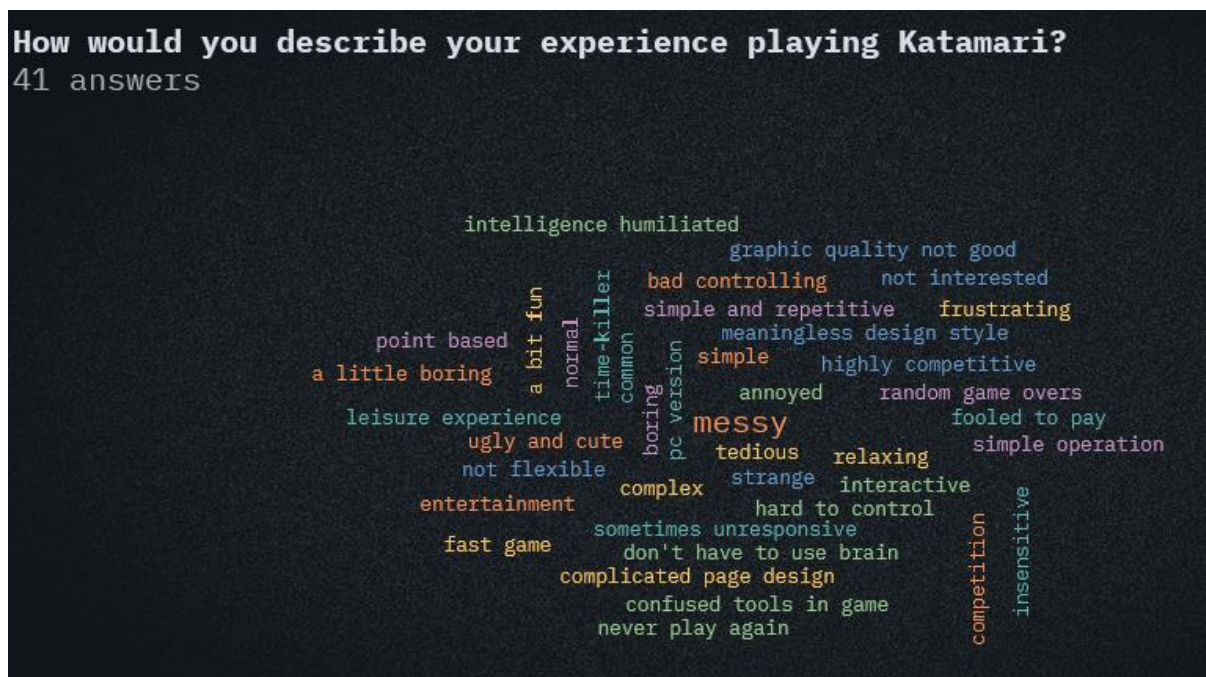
How would you describe your experience playing Katamari?
41 answers

intelligence humiliated
graphic quality not good
bad controlling
not interested
simple and repetitive
frustrating
meaningless design style
point based
a bit fun
normal
time-killer
common
simple
highly competitive
a little boring
annoyed
random game overs
leisure experience
boring
pc version
messy
fooled to pay
ugly and cute
tedious
simple operation
not flexible
relaxing
strange
complex
interactive
entertainment
hard to control
sometimes unresponsive
competition
insensitive
fast game
don't have to use brain
complicated page design
confused tools in game
never play again